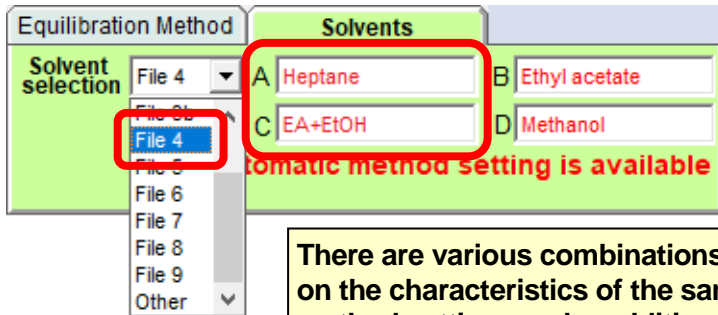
Equilibration Method
Solvents
Solvent selection
File 4
File 3b
File 4
File 5
File 6
File 7
File 8
File 9
Other
A Heptane
B Ethyl acetate
C EA+EtOH
D Methanol
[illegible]tomatic method setting is available
There are various combinations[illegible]
on the characteristics of the sa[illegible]
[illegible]